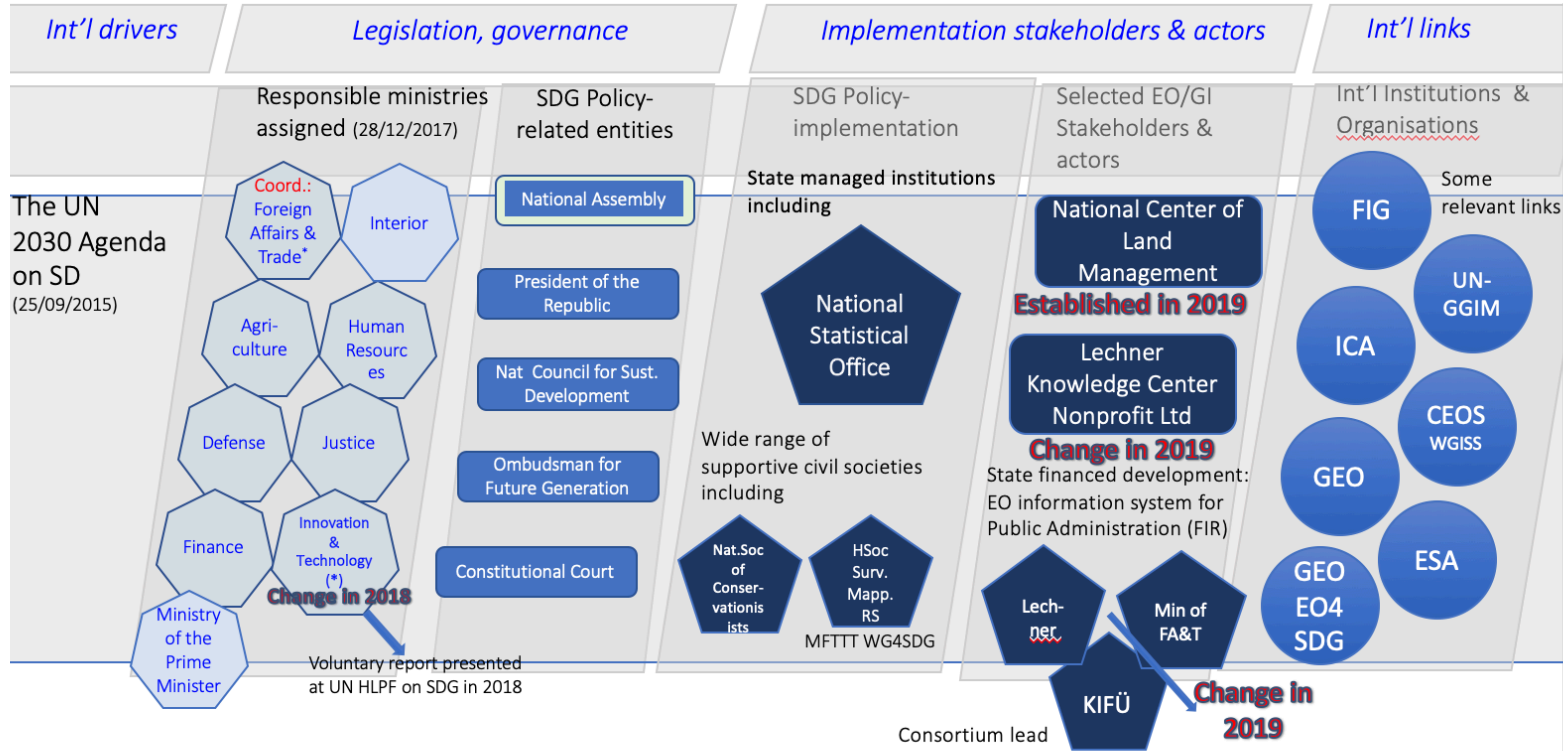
Int'l drivers

Legislation, governance

Implementation stakeholders & actors

Int'l links

The UN 2030 Agenda on SD (25/09/2015)

Responsible ministries assigned (28/12/2017)

Coord.: Foreign Affairs & Trade*

Interior

Agri-culture

Human Resources

Defense

Justice

Finance

Innovation & Technology (*)

Change in 2018

Ministry of the Prime Minister

Voluntary report presented at UN HLPF on SDG in 2018

SDG Policy-related entities

National Assembly

President of the Republic

Nat Council for Sust. Development

Ombudsman for Future Generation

Constitutional Court

SDG Policy-implementation

State managed institutions including

National Statistical Office

Wide range of supportive civil societies including

Nat.Soc of Conser-vationists

HSoc Surv. Mapp. RS

MFTTT WG4SDG

Selected EO/GI Stakeholders & actors

National Center of Land Management

Established in 2019

Lechner Knowledge Center Nonprofit Ltd

Change in 2019

State financed development: EO information system for Public Administration (FIR)

Lech-ner

Min of FA&T

KIFÜ

Consortium lead

Change in 2019

Int'l Institutions & Organisations

Some relevant links

FIG

UN-GGIM

ICA

CEOS WGISS

GEO

ESA

GEO EO4 SDG